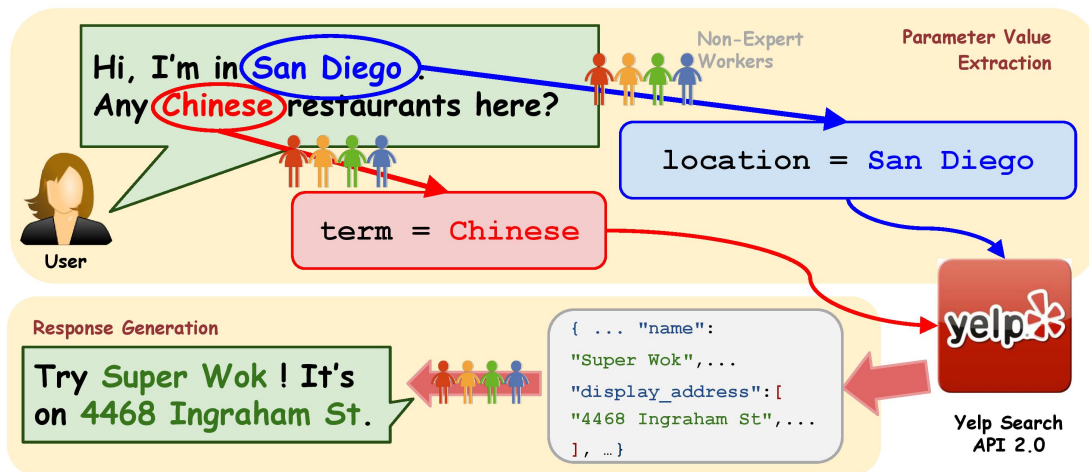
Hi, I'm in San Diego. Any Chinese restaurants here?

Non-Expert Workers

Parameter Value Extraction

location = San Diego

term = Chinese

User

yelp

Yelp Search API 2.0

Response Generation

{ ... "name": "Super Wok",... "display_address":[ "4468 Ingraham St",... ], …}

Try Super Wok ! It's on 4468 Ingraham St.